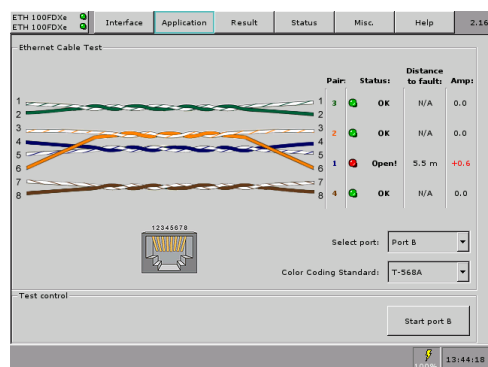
ETH 100FDXe
ETH 100FDXe

Interface | Application | Result | Status | Misc. | Help | 2.16

Ethernet Cable Test

| Pair: | Status: | Distance to fault: | Amp: |
|---|---|---|---|
| 3 | OK | N/A | 0.0 |
| 2 | OK | N/A | 0.0 |
| 1 | Open! | 5.5 m | +0.6 |
| 4 | OK | N/A | 0.0 |

1 2 3 4 5 6 7 8

1 2 3 4 5 6 7 8

12345678

Select port: Port B

Color Coding Standard: T-568A

Test control

Start port B

100%

13:44:18